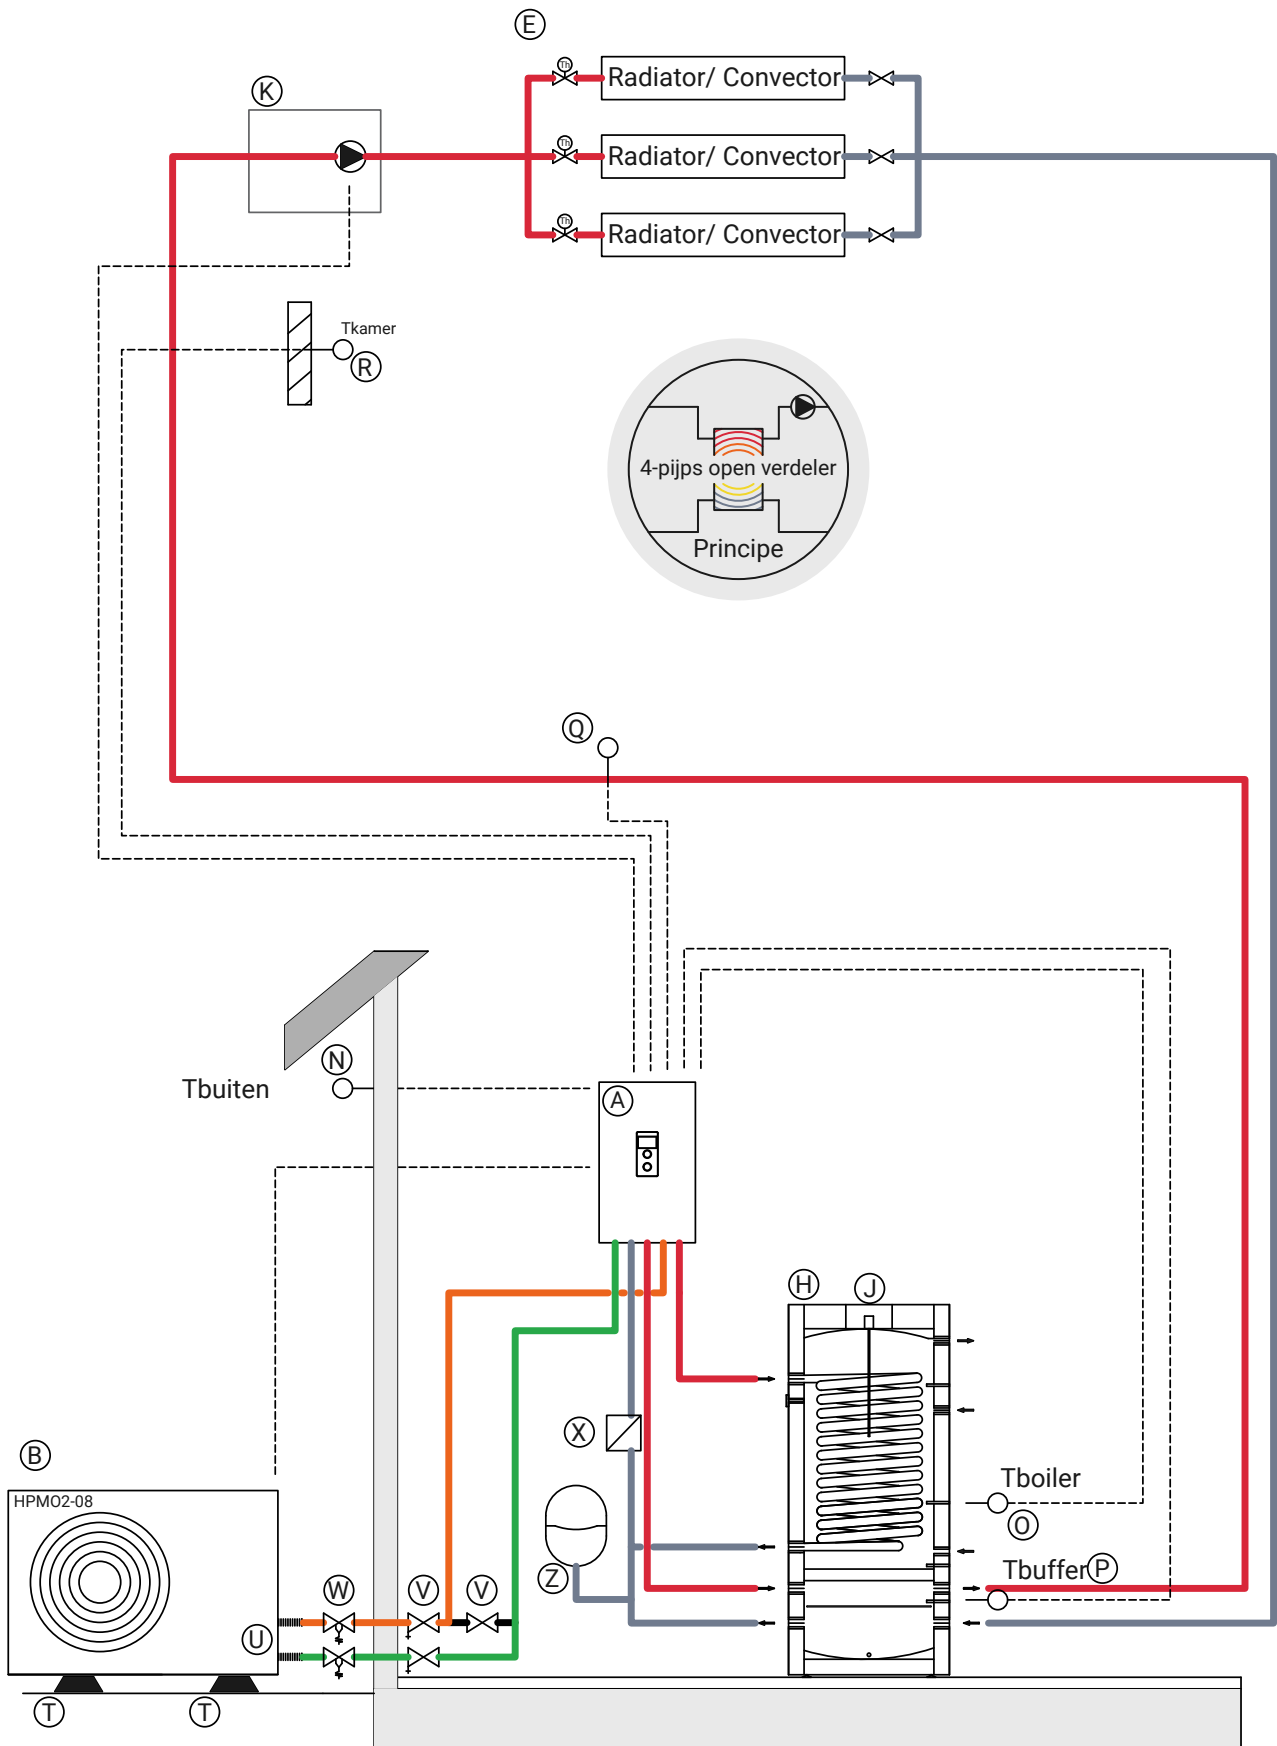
E

Th

Radiator/ Convector

Th

Radiator/ Convector

Th

Radiator/ Convector

K

Tkamer

R

4-pijps open verdeler

Principe

Q

Tbuiten

N

A

H

J

X

Tboiler

O

B

HPMO2-08

Z

Tbuffer

P

W

V

V

U

T

T